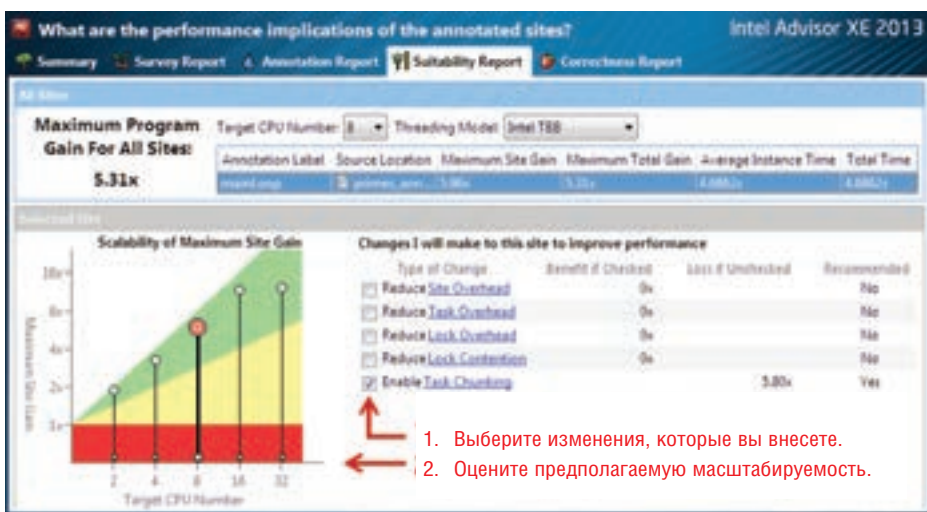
What are the performance implications of the annotated sites?

Intel Advisor XE 2013

Summary | Survey Report | Annotation Report | Suitability Report | Correctness Report

All Sites

Maximum Program Gain For All Sites:

5.31x

Target CPU Number: 8 Threading Model: Intel TBB

| Annotation Label | Source Location | Maximum Site Gain | Maximum Total Gain | Average Instance Time | Total Time |
|---|---|---|---|---|---|
| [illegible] | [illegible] | 5.98x | 5.31x | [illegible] | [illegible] |

Selected Site

Scalability of Maximum Site Gain

Maximum Site Gain

10x
8x
4x
2x
1x

2 4 8 16 32

Target CPU Number

Changes I will make to this site to improve performance

| Type of Change | Benefit if Checked | Loss if Unchecked | Recommended |
|---|---|---|---|
| Reduce Site Overhead | 0x | | No |
| Reduce Task Overhead | 0x | | No |
| Reduce Lock Overhead | 0x | | No |
| Reduce Lock Contention | 0x | | No |
| Enable Task Chunking | | 5.80x | Yes |

1. Выберите изменения, которые вы внесете.
2. Оцените предполагаемую масштабируемость.